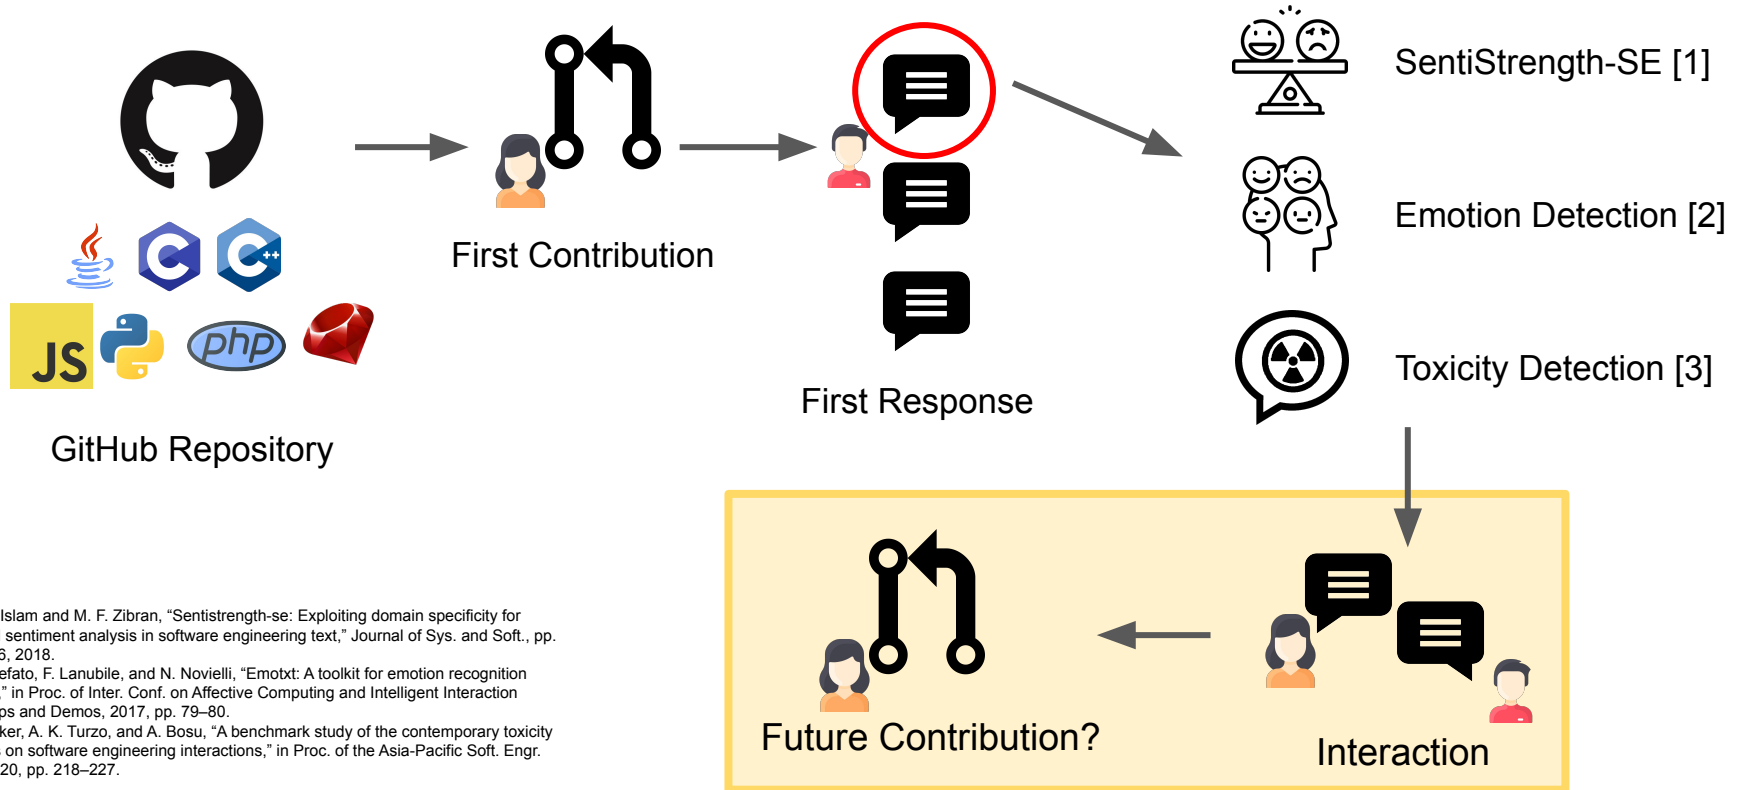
JS

php

GitHub Repository

First Contribution

First Response

SentiStrength-SE [1]

Emotion Detection [2]

Toxicity Detection [3]

Future Contribution?

Interaction

Islam and M. F. Zibran, "Sentistrength-se: Exploiting domain specificity for sentiment analysis in software engineering text," Journal of Sys. and Soft., pp. 6, 2018.
efato, F. Lanubile, and N. Novielli, "Emotxt: A toolkit for emotion recognition ," in Proc. of Inter. Conf. on Affective Computing and Intelligent Interaction ps and Demos, 2017, pp. 79–80.
ker, A. K. Turzo, and A. Bosu, "A benchmark study of the contemporary toxicity on software engineering interactions," in Proc. of the Asia-Pacific Soft. Engr. 20, pp. 218–227.